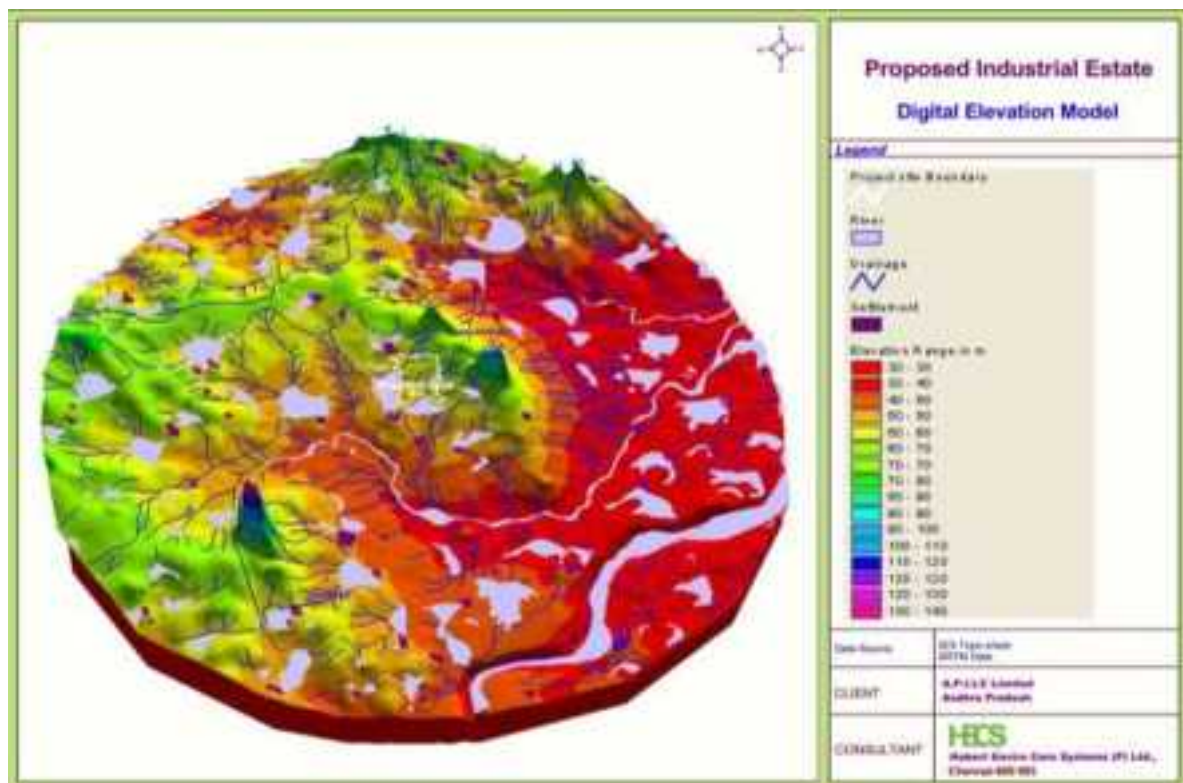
Proposed Industrial Estate

Digital Elevation Model

Legend

Project site Boundary

River

Drainage

Settlement

Elevation Range in m

30 - 30
30 - 40
40 - 50
50 - 50
50 - 60
60 - 70
70 - 70
70 - 80
80 - 80
80 - 90
90 - 100
100 - 110
110 - 120
120 - 120
120 - 130
130 - 140

Data Source | SOI Toposheet SRTM Data

CLIENT | A.P.I.I.C Limited Andhra Pradesh

CONSULTANT | HECS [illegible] Enviro Care Systems (P) Ltd., Chennai 600 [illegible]